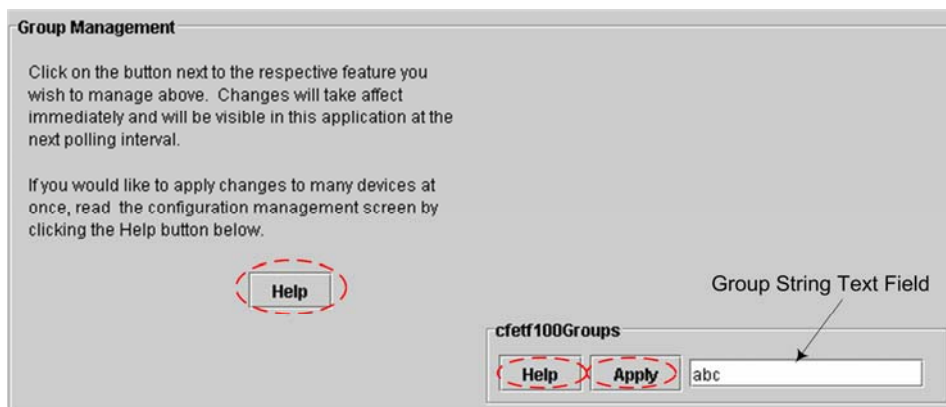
Group Management

Click on the button next to the respective feature you wish to manage above. Changes will take affect immediately and will be visible in this application at the next polling interval.

If you would like to apply changes to many devices at once, read the configuration management screen by clicking the Help button below.

Help

Group String Text Field

cfetf100Groups

Help

Apply

abc